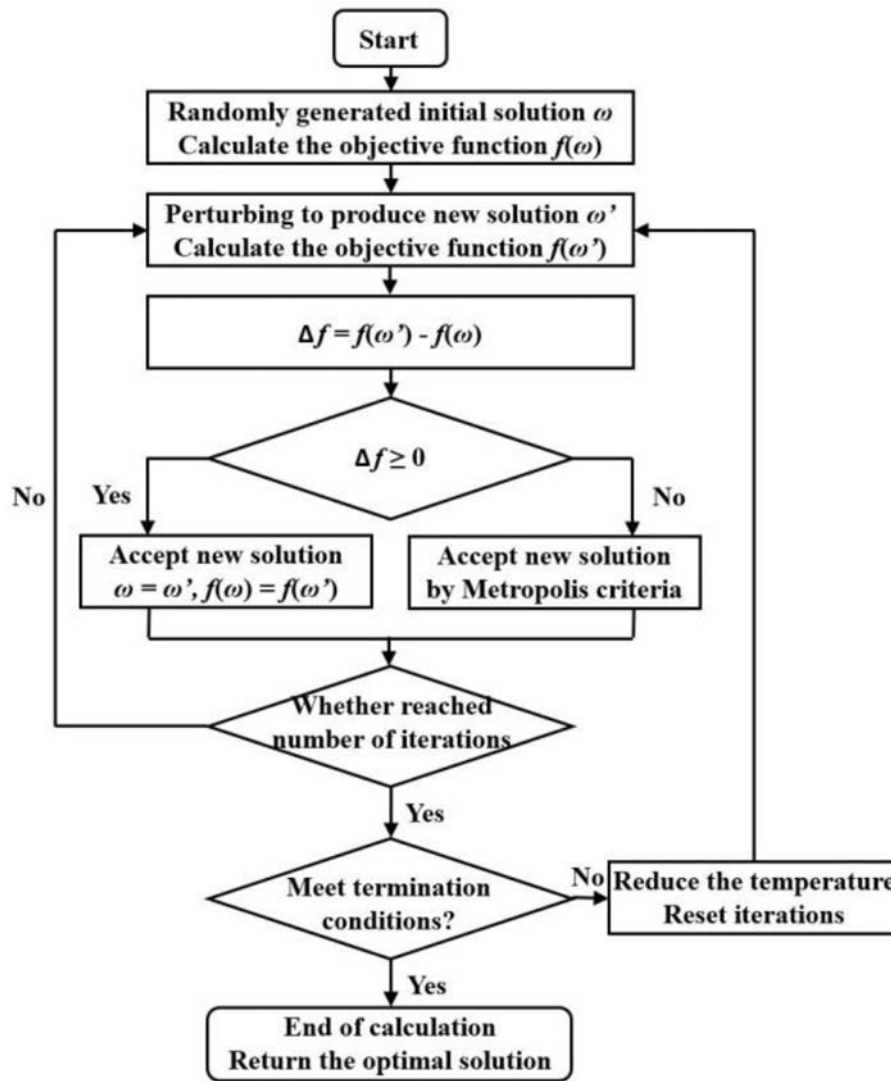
Start

Randomly generated initial solution $\omega$
Calculate the objective function $f(\omega)$

Perturbing to produce new solution $\omega'$
Calculate the objective function $f(\omega')$

$\Delta f = f(\omega') - f(\omega)$

$\Delta f \geq 0$

No

Yes

No

Accept new solution
$\omega = \omega', f(\omega) = f(\omega')$

Accept new solution
by Metropolis criteria

Whether reached number of iterations

Yes

Meet termination conditions?

No

Reduce the temperature
Reset iterations

Yes

End of calculation
Return the optimal solution